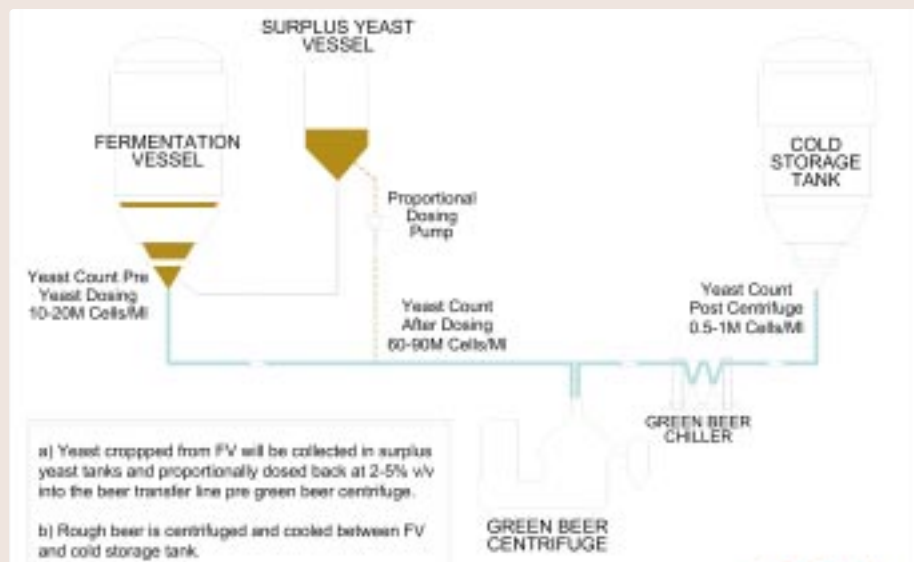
SURPLUS YEAST VESSEL

FERMENTATION VESSEL

COLD STORAGE TANK

Proportional Dosing Pump

Yeast Count Pre Yeast Dosing 10-20M Cells/Ml

Yeast Count After Dosing 60-90M Cells/Ml

Yeast Count Post Centrifuge 0.5-1M Cells/Ml

GREEN BEER CHILLER

GREEN BEER CENTRIFUGE

a) Yeast croppped from FV will be collected in surplus yeast tanks and proportionally dosed back at 2-5% v/v into the beer transfer line pre green beer centrifuge.

b) Rough beer is centrifuged and cooled between FV and cold storage tank.